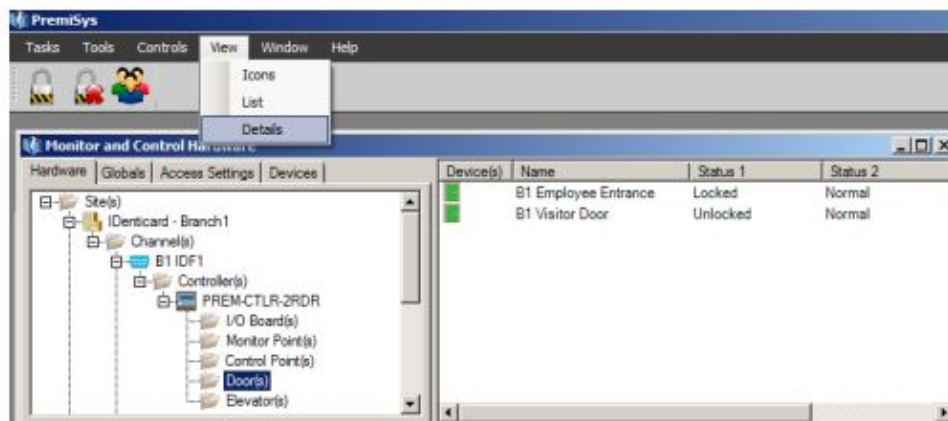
PremiSys

Tasks Tools Controls View Window Help

Icons
List
Details

Monitor and Control Ha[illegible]

Hardware | Globals | Access Settings | Devices

Site(s)
IDenticard - Branch1
Channel(s)
B1 IDF1
Controller(s)
PREM-CTLR-2RDR
I/O Board(s)
Monitor Point(s)
Control Point(s)
Door(s)
Elevator(s)

| Device(s) | Name | Status 1 | Status 2 |
|---|---|---|---|
| | B1 Employee Entrance | Locked | Normal |
| | B1 Visitor Door | Unlocked | Normal |